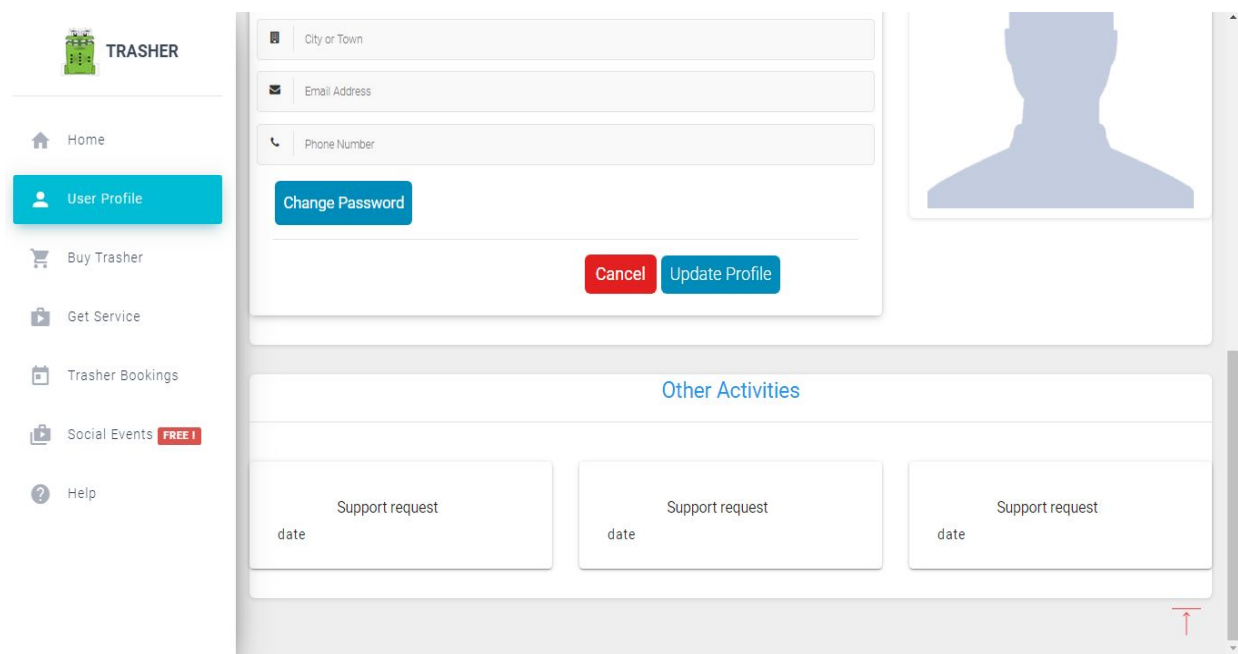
TRASHER

Home

User Profile

Buy Trasher

Get Service

Trasher Bookings

Social Events FREE !

Help

City or Town

Email Address

Phone Number

Change Password

Cancel Update Profile

Other Activities

Support request
date

Support request
date

Support request
date